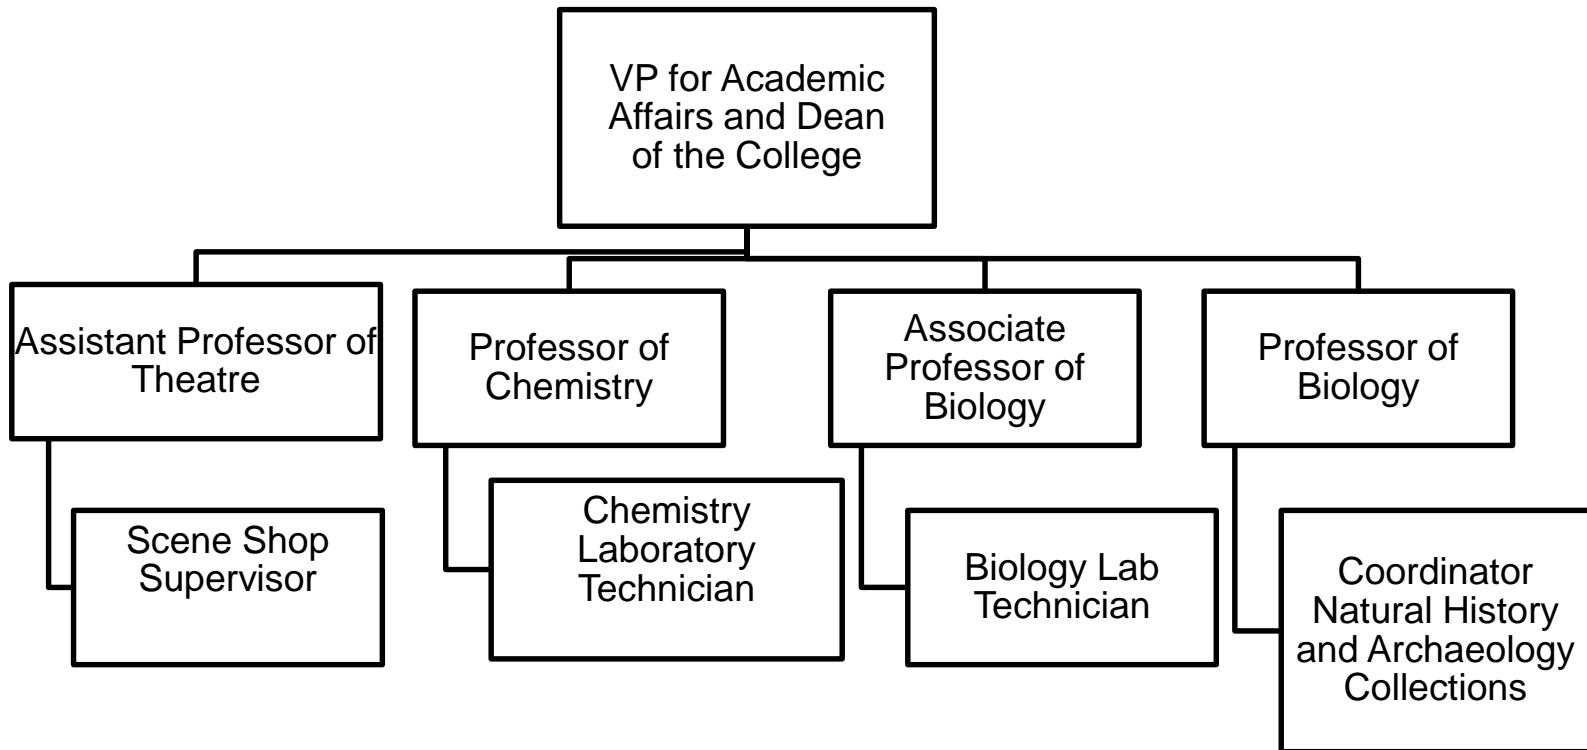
VP for Academic Affairs and Dean of the College

Assistant Professor of Theatre

Scene Shop Supervisor

Professor of Chemistry

Chemistry Laboratory Technician

Associate Professor of Biology

Biology Lab Technician

Professor of Biology

Coordinator Natural History and Archaeology Collections